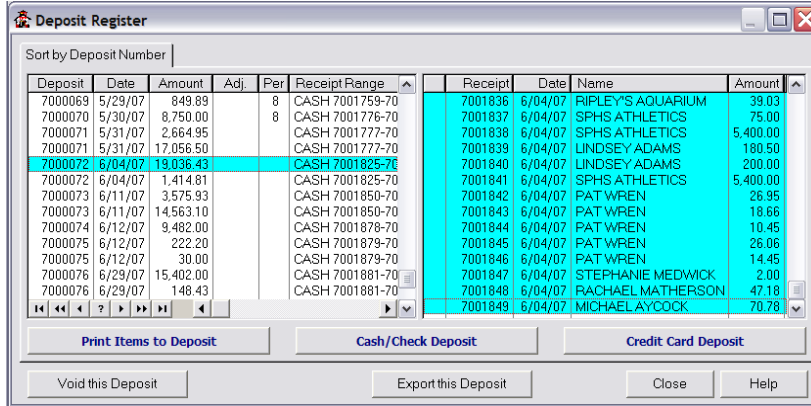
Deposit Register

Sort by Deposit Number

| Deposit | Date | Amount | Adj. | Per | Receipt Range |
|---|---|---|---|---|---|
| 7000069 | 5/29/07 | 849.89 | | 8 | CASH 7001759-70 |
| 7000070 | 5/30/07 | 8,750.00 | | 8 | CASH 7001776-70 |
| 7000071 | 5/31/07 | 2,664.95 | | | CASH 7001777-70 |
| 7000071 | 5/31/07 | 17,056.50 | | | CASH 7001777-70 |
| 7000072 | 6/04/07 | 19,036.43 | | | CASH 7001825-70 |
| 7000072 | 6/04/07 | 1,414.81 | | | CASH 7001825-70 |
| 7000073 | 6/11/07 | 3,575.93 | | | CASH 7001850-70 |
| 7000073 | 6/11/07 | 14,563.10 | | | CASH 7001850-70 |
| 7000074 | 6/12/07 | 9,482.00 | | | CASH 7001878-70 |
| 7000075 | 6/12/07 | 222.20 | | | CASH 7001879-70 |
| 7000075 | 6/12/07 | 30.00 | | | CASH 7001879-70 |
| 7000076 | 6/29/07 | 15,402.00 | | | CASH 7001881-70 |
| 7000076 | 6/29/07 | 148.43 | | | CASH 7001881-70 |

| Receipt | Date | Name | Amount |
|---|---|---|---|
| 7001836 | 6/04/07 | RIPLEY'S AQUARIUM | 39.03 |
| 7001837 | 6/04/07 | SPHS ATHLETICS | 75.00 |
| 7001838 | 6/04/07 | SPHS ATHLETICS | 5,400.00 |
| 7001839 | 6/04/07 | LINDSEY ADAMS | 180.50 |
| 7001840 | 6/04/07 | LINDSEY ADAMS | 200.00 |
| 7001841 | 6/04/07 | SPHS ATHLETICS | 5,400.00 |
| 7001842 | 6/04/07 | PAT WREN | 26.95 |
| 7001843 | 6/04/07 | PAT WREN | 18.66 |
| 7001844 | 6/04/07 | PAT WREN | 10.45 |
| 7001845 | 6/04/07 | PAT WREN | 26.06 |
| 7001846 | 6/04/07 | PAT WREN | 14.45 |
| 7001847 | 6/04/07 | STEPHANIE MEDWICK | 2.00 |
| 7001848 | 6/04/07 | RACHAEL MATHERSON | 47.18 |
| 7001849 | 6/04/07 | MICHAEL AYCOCK | 70.78 |

Print Items to Deposit
Cash/Check Deposit
Credit Card Deposit

Void this Deposit
Export this Deposit
Close
Help